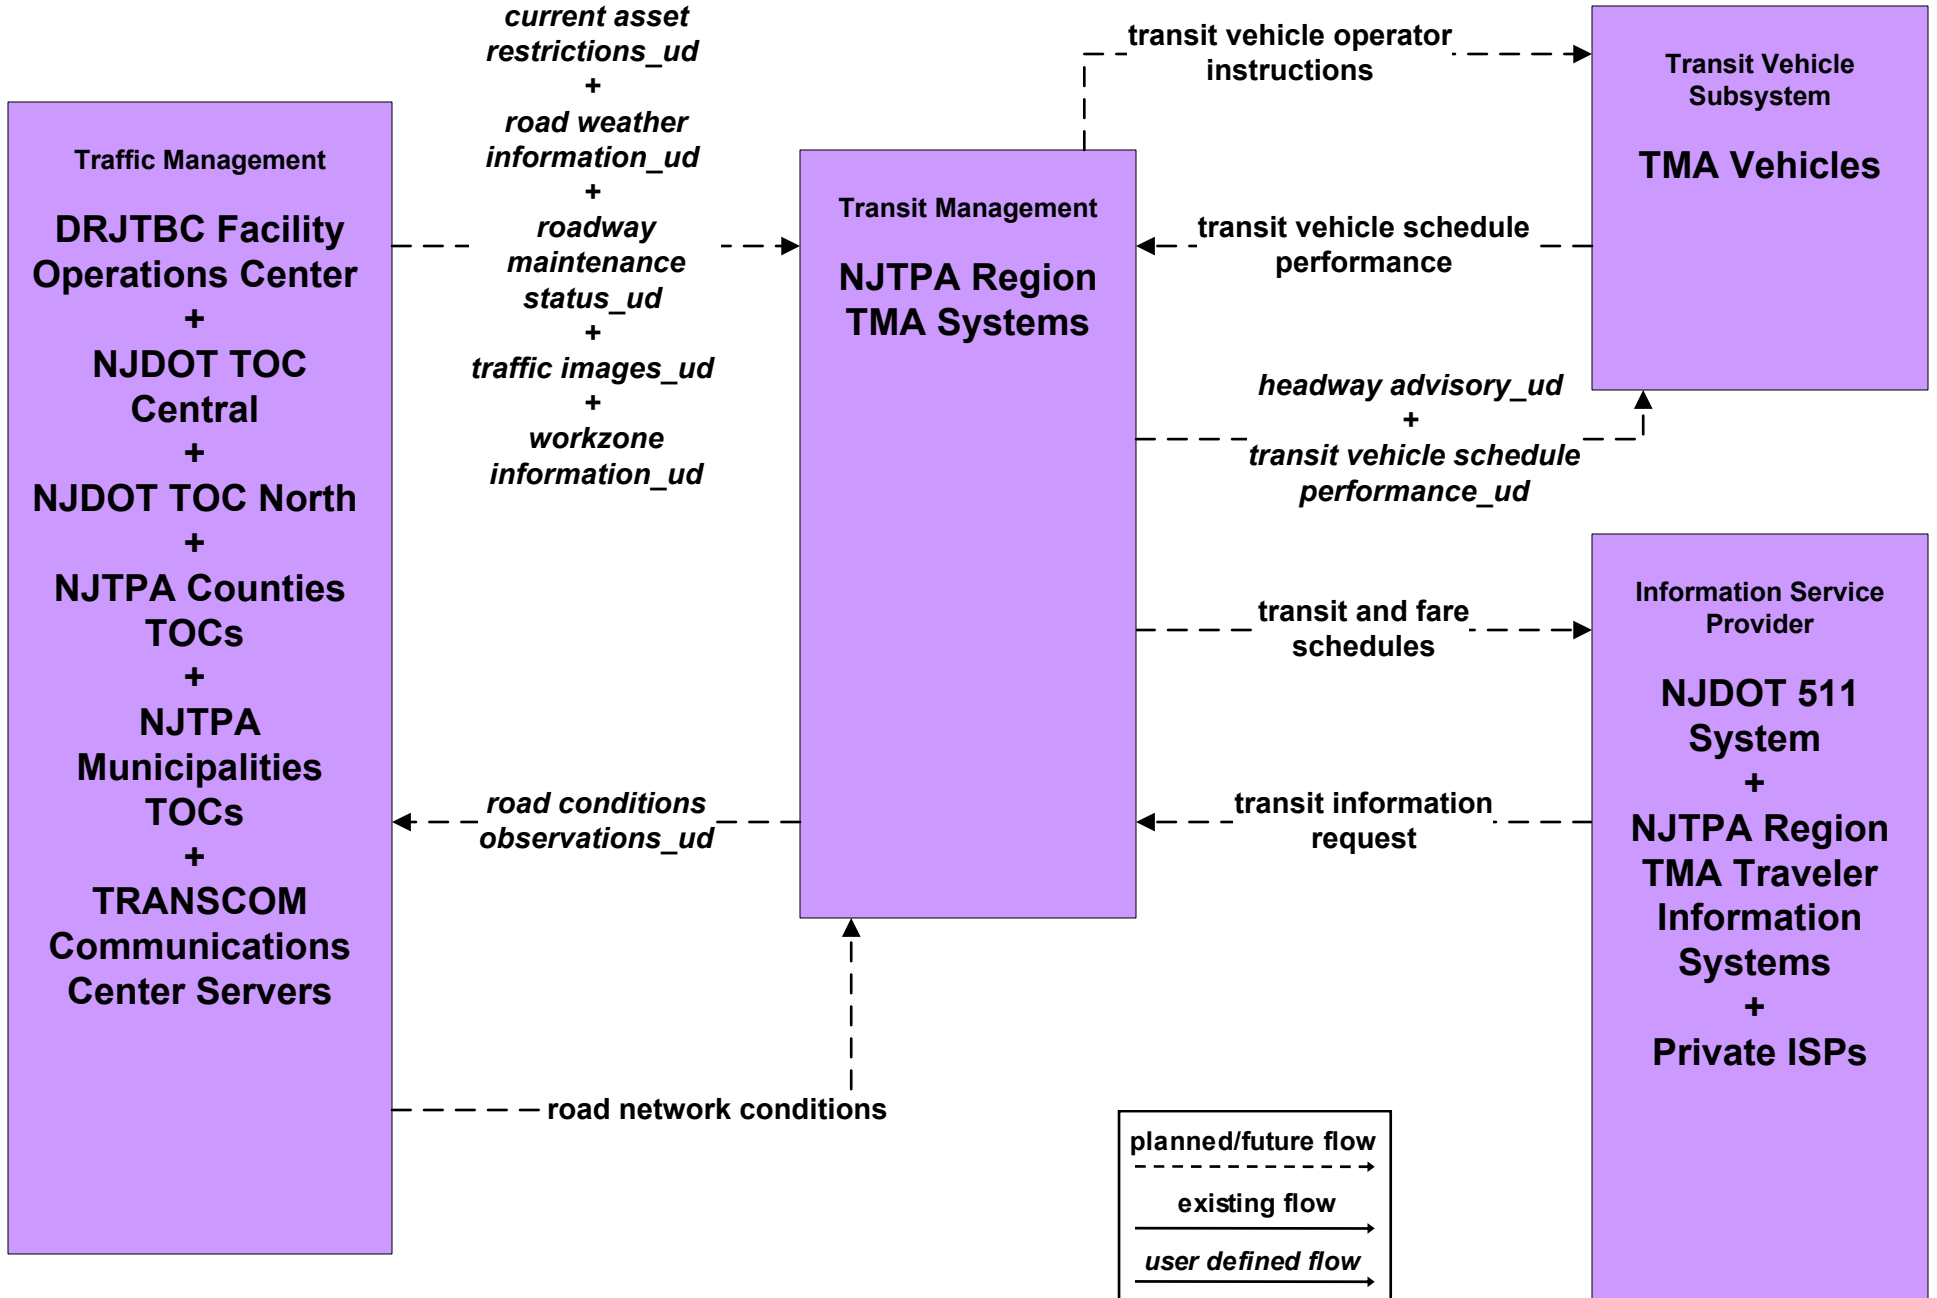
Traffic Management

DRJTBC Facility Operations Center
+
NJDOT TOC Central
+
NJDOT TOC North
+
NJTPA Counties TOCs
+
NJTPA Municipalities TOCs
+
TRANSCOM Communications Center Servers

current asset restrictions_ud
+
road weather information_ud
+
roadway maintenance status_ud
+
traffic images_ud
+
workzone information_ud

road conditions observations_ud

road network conditions

Transit Management

NJTPA Region TMA Systems

transit vehicle operator instructions

transit vehicle schedule performance

headway advisory_ud
+
transit vehicle schedule performance_ud

transit and fare schedules

transit information request

Transit Vehicle Subsystem

TMA Vehicles

Information Service Provider

NJDOT 511 System
+
NJTPA Region TMA Traveler Information Systems
+
Private ISPs

planned/future flow

existing flow

user defined flow